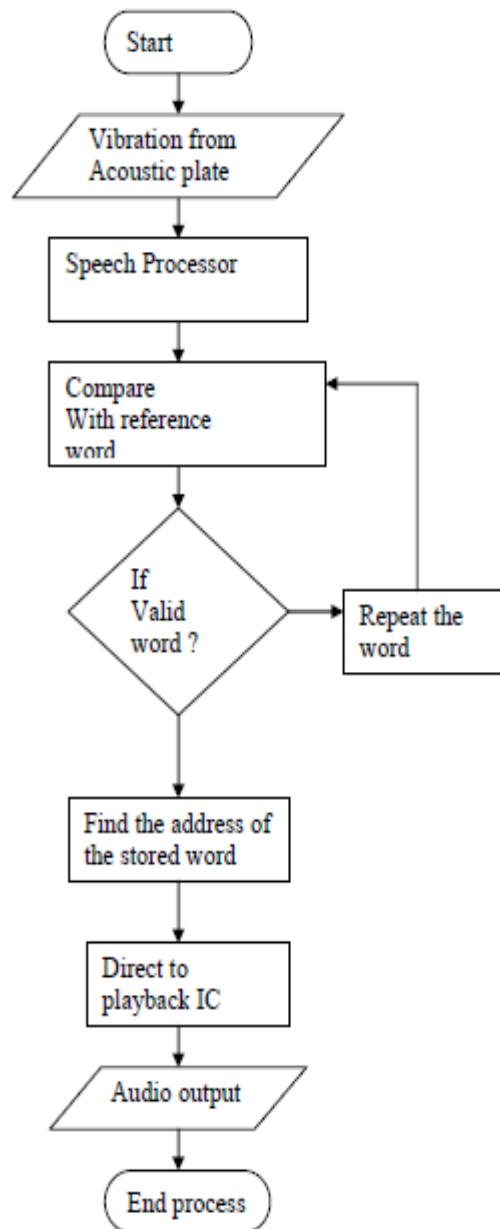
Start

Vibration from Acoustic plate

Speech Processor

Compare With reference word

If Valid word ?

Repeat the word

Find the address of the stored word

Direct to playback IC

Audio output

End process